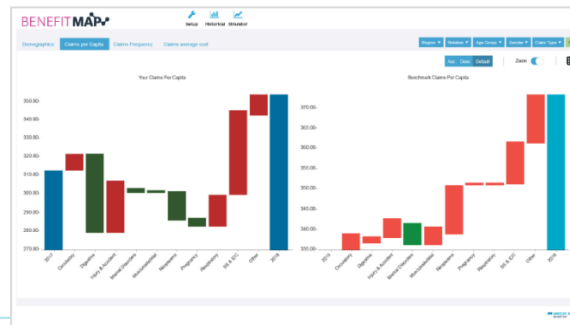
BENEFITMAP

Setup Historical Simulator

Demographics Claims per Capita Claims Frequency Claims average cost

Region Relation Age Group Gender Claim Type

Asc Desc Default Zoom

Your Claims Per Capita

350.00
340.00
330.00
320.00
310.00
300.00
290.00
280.00
270.00

2017 Circulatory Digestive Injury & Accident Mental Disorders Musculoskeletal Neoplasms Pregnancy Respiratory Sx & S/C Other 2018

Benchmark Claims Per Capita

370.00
360.00
350.00
340.00
330.00

2015 Circulatory Digestive Injury & Accident Mental Disorders Musculoskeletal Neoplasms Pregnancy Respiratory Sx & S/C Other 2016